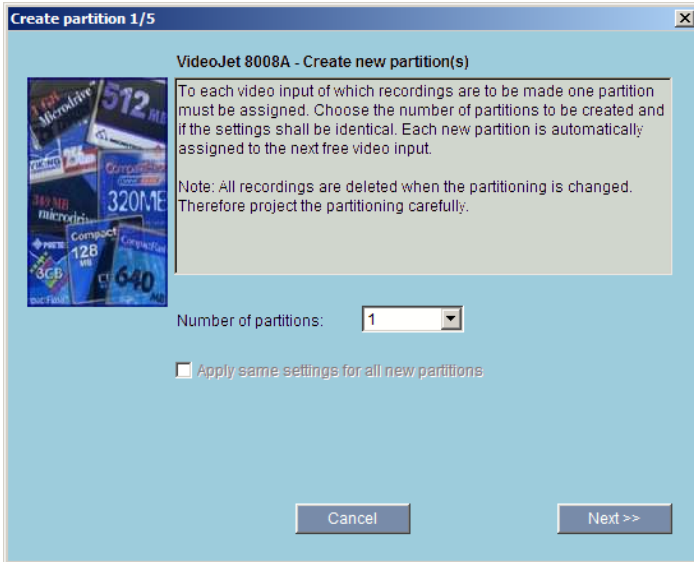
Create partition 1/5

VideoJet 8008A - Create new partition(s)

To each video input of which recordings are to be made one partition must be assigned. Choose the number of partitions to be created and if the settings shall be identical. Each new partition is automatically assigned to the next free video input.

Note: All recordings are deleted when the partitioning is changed. Therefore project the partitioning carefully.

Number of partitions: 1

Apply same settings for all new partitions

Cancel

Next >>